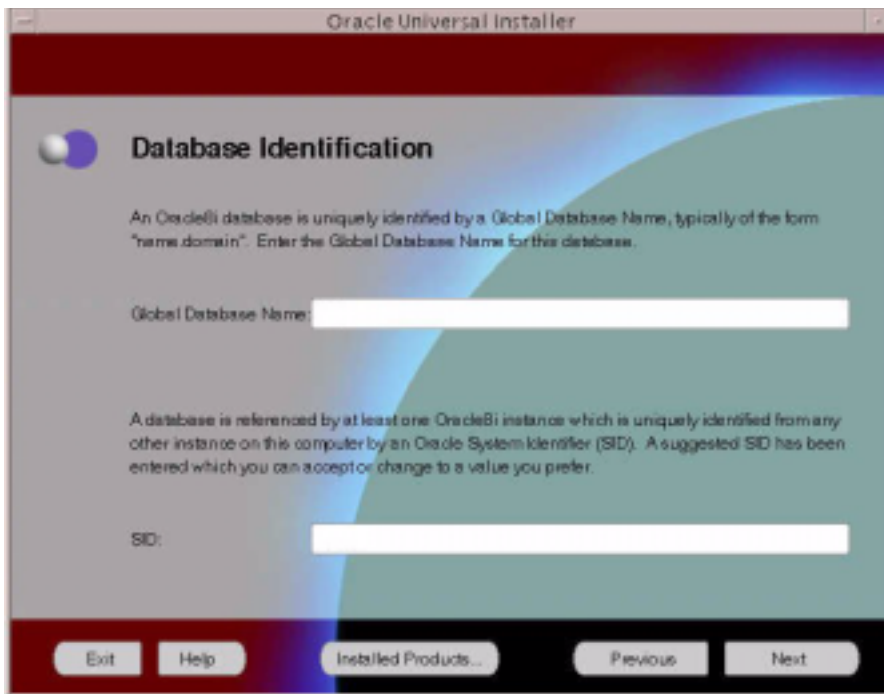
Oracle Universal Installer

Database Identification

An Oracle8i database is uniquely identified by a Global Database Name, typically of the form "name.domain". Enter the Global Database Name for this database.

Global Database Name:

A database is referenced by at least one Oracle8i instance which is uniquely identified from any other instance on this computer by an Oracle System Identifier (SID). A suggested SID has been entered which you can accept or change to a value you prefer.

SID:

Exit Help Installed Products... Previous Next